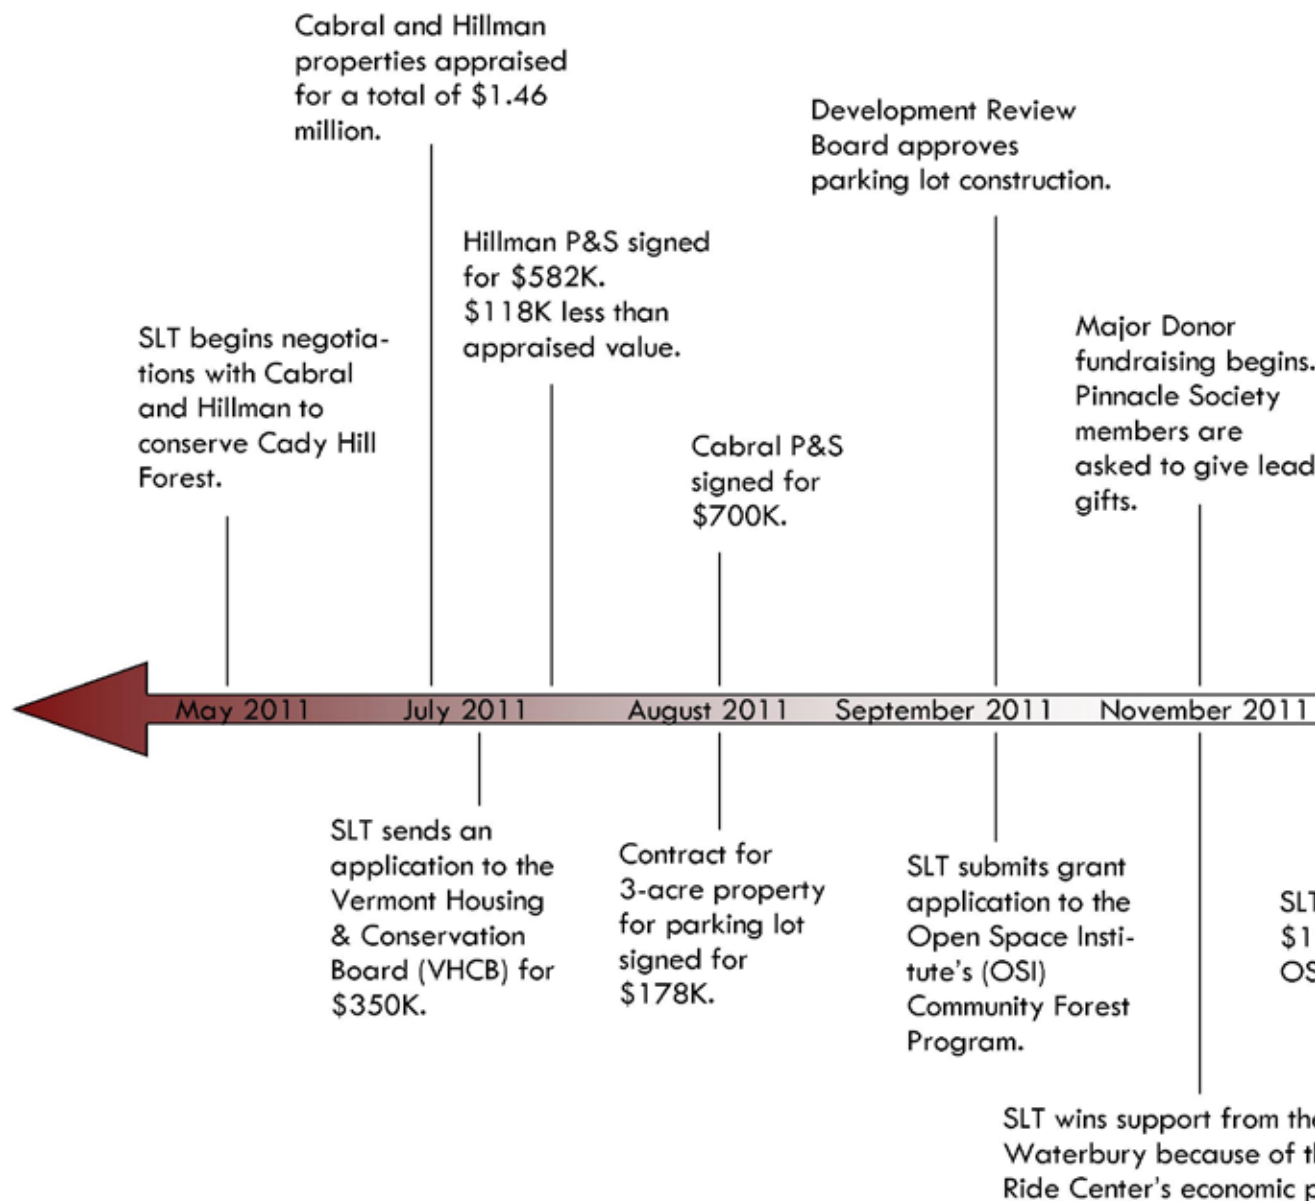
Cabral and Hillman properties appraised for a total of \$1.46 million.

Development Review Board approves parking lot construction.

Hillman P&S signed for \$582K. \$118K less than appraised value.

SLT begins negotiations with Cabral and Hillman to conserve Cady Hill Forest.

Major Donor fundraising begins. Pinnacle Society members are asked to give lead gifts.

Cabral P&S signed for \$700K.

May 2011 July 2011 August 2011 September 2011 November 2011

SLT sends an application to the Vermont Housing & Conservation Board (VHCB) for \$350K.

Contract for 3-acre property for parking lot signed for \$178K.

SLT submits grant application to the Open Space Institute's (OSI) Community Forest Program.

SL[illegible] \$1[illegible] OS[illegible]

SLT wins support from th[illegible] Waterbury because of t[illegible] Ride Center's economic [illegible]